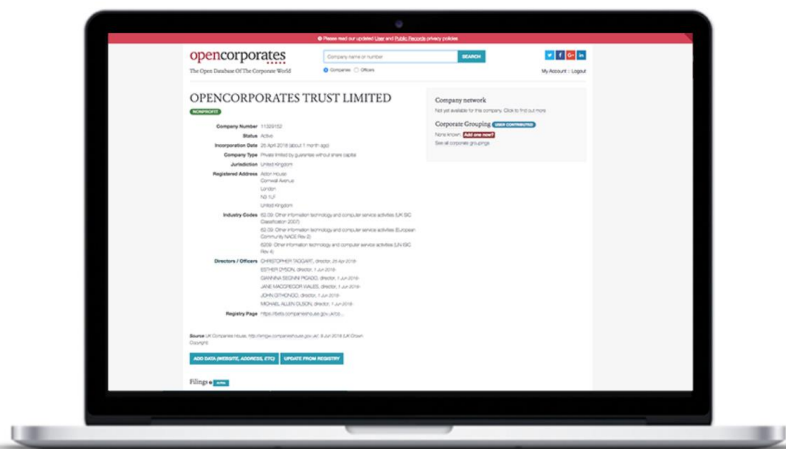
Please read our updated User and Public Records privacy policies

opencorporates
The Open Database Of The Corporate World

Company name or number SEARCH
Companies Officers

My Account | Logout

OPENCORPORATES TRUST LIMITED
NONPROFIT

Company Number 11355150
Status Active
Incorporation Date 25 April 2018 (about 1 month ago)
Company Type Private limited by guarantee without share capital
Jurisdiction United Kingdom
Registered Address Acton House
Cornwall Avenue
London
N3 1LF
United Kingdom
Industry Codes 62.09: Other information technology and computer service activities (UK SIC Classification 2007)
62.09: Other information technology and computer service activities (European Community NACE Rev 2)
6209: Other information technology and computer service activities (UN SIC Rev 4)
Directors / Officers CHRISTOPHER TAGGART, director, 25 Apr 2018-
ESTHER DYSON, director, 1 Jun 2018-
GIANNINA SEGNINI ROJAS, director, 1 Jun 2018-
JANE MACGREGOR WALES, director, 1 Jun 2018-
JOHN DITHONGO, director, 1 Jun 2018-
MICHAEL ALLEN OLSON, director, 1 Jun 2018-
Registry Page https://beta.companieshouse.gov.uk/co...

Source UK Companies House, http://xmlgw.companieshouse.gov.uk/, 8 Jun 2018 (UK Crown Copyright)

ADD DATA (WEBSITE, ADDRESS, ETC) UPDATE FROM REGISTRY

Filings

Company network
Not yet available for this company. Click to find out more

Corporate Grouping USER CONTRIBUTED
None known. Add one now?
See all corporate groupings